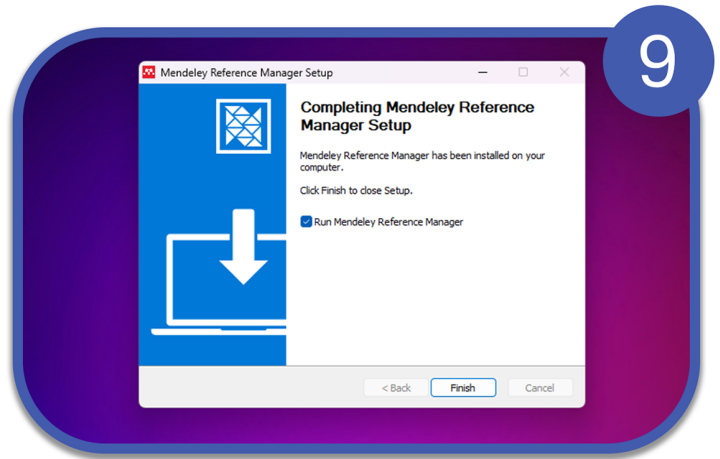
9

Mendeley Reference Manager Setup

Completing Mendeley Reference Manager Setup

Mendeley Reference Manager has been installed on your computer.

Click Finish to close Setup.

Run Mendeley Reference Manager

< Back
Finish
Cancel